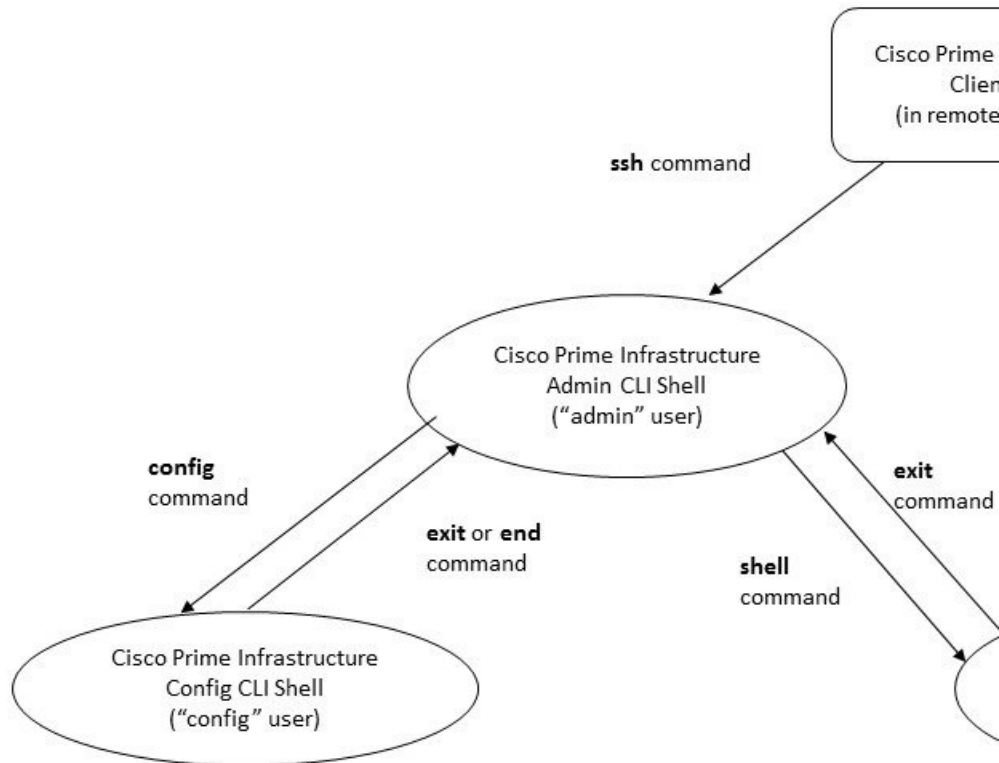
Cisco Prime
Clien
(in remote

**ssh** command

Cisco Prime Infrastructure
Admin CLI Shell
("admin" user)

**config**
command

**exit** or **end**
command

**exit**
command

**shell**
command

Cisco Prime Infrastructure
Config CLI Shell
("config" user)